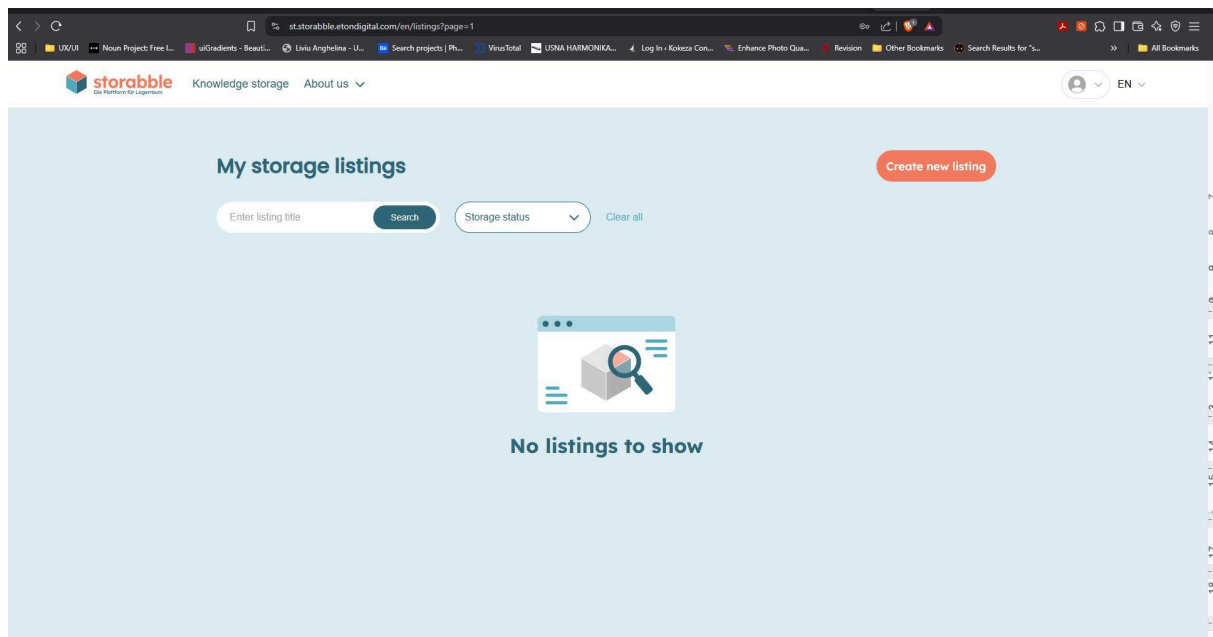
st.storabble.etondigital.com/en/listings?page=1

UX/UI Noun Project: Free I... uiGradients - Beauti... Liviu Anghelina - U... Search projects | Ph... VirusTotal USNA HARMONIKA... Log In ‹ Kokeza Con... Enhance Photo Qua... Revision Other Bookmarks Search Results for "s... » All Bookmarks

storabble
Die Plattform für Lagerraum

Knowledge storage About us

EN

My storage listings

Create new listing

Enter listing title
Search
Storage status
Clear all

No listings to show